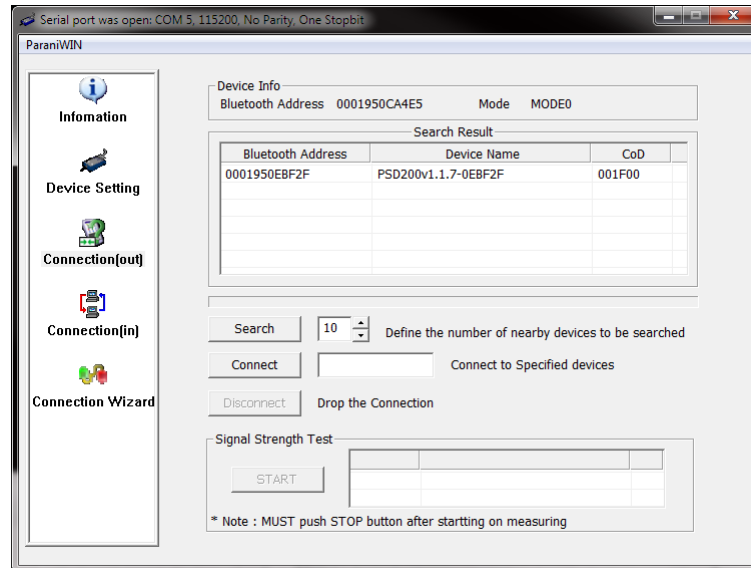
Serial port was open: COM 5, 115200, No Parity, One Stopbit

ParaniWIN

Infomation

Device Setting

Connection(out)

Connection(in)

Connection Wizard

Device Info

Bluetooth Address 0001950CA4E5 Mode MODE0

Search Result

| Bluetooth Address | Device Name | CoD |
|---|---|---|
| 0001950EBF2F | PSD200v1.1.7-0EBF2F | 001F00 |

Search 10 Define the number of nearby devices to be searched

Connect Connect to Specified devices

Disconnect Drop the Connection

Signal Strength Test

START

* Note : MUST push STOP button after startting on measuring